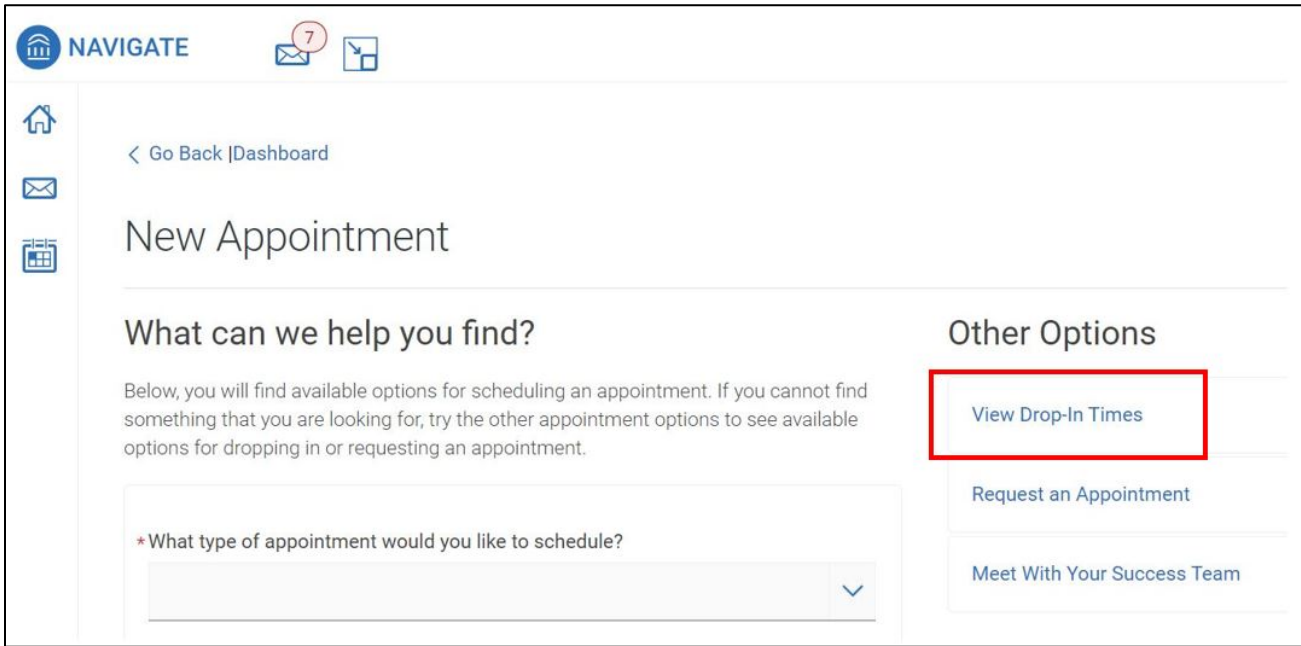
NAVIGATE 7

< Go Back |Dashboard

New Appointment

What can we help you find?

Below, you will find available options for scheduling an appointment. If you cannot find something that you are looking for, try the other appointment options to see available options for dropping in or requesting an appointment.

*What type of appointment would you like to schedule?

Other Options

View Drop-In Times

Request an Appointment

Meet With Your Success Team